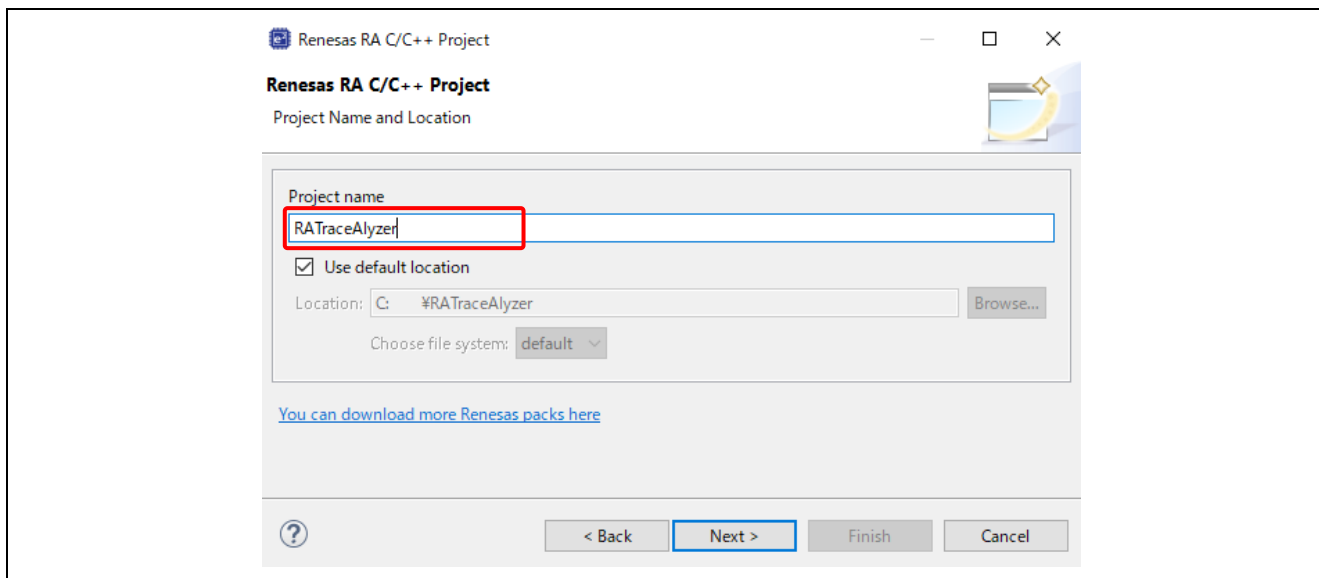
Renesas RA C/C++ Project

Renesas RA C/C++ Project

Project Name and Location

Project name

RATraceAlyzer

Use default location

Location: C: ¥RATraceAlyzer

Browse...

Choose file system: default

You can download more Renesas packs here

?

< Back

Next >

Finish

Cancel